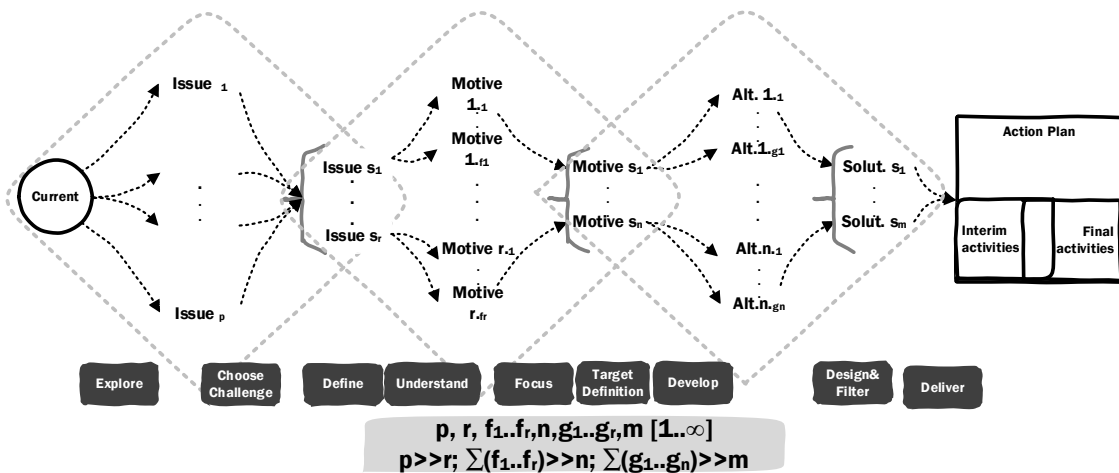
Current

Issue $_1$

.
.
.

Issue $_p$

Issue $s_1$
.
.
.
Issue $s_r$

Motive $1_{-1}$

Motive $1_{-f1}$

.
.
.

Motive $r_{-1}$

Motive $r_{-fr}$

Motive $s_1$
.
.
.
Motive $s_n$

Alt. $1_{-1}$
.
.
.
Alt. $1_{-g1}$

.
.
.

Alt.$n_{-1}$

Alt.$n_{-gn}$

Solut. $s_1$
.
.
.
Solut. $s_m$

Action Plan

Interim activities

Final activities

Explore

Choose Challenge

Define

Understand

Focus

Target Definition

Develop

Design& Filter

Deliver

p, r, $f_1..f_r$,n,$g_1..g_r$,m [1..$\infty$]
p>>r; $\sum(f_1..f_r)$>>n; $\sum(g_1..g_n)$>>m